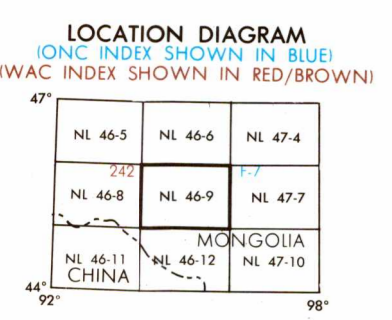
LOCATION DIAGRAM
(ONC INDEX SHOWN IN BLUE)
(WAC INDEX SHOWN IN RED/BROWN)

47°

| NL 46-5 | NL 46-6 | NL 47-4 |
|---|---|---|
| 242 NL 46-8 | NL 46-9 | F-7 NL 47-7 |
| NL 46-11 CHINA | NL 46-12 | MONGOLIA NL 47-10 |

44°
92°
98°